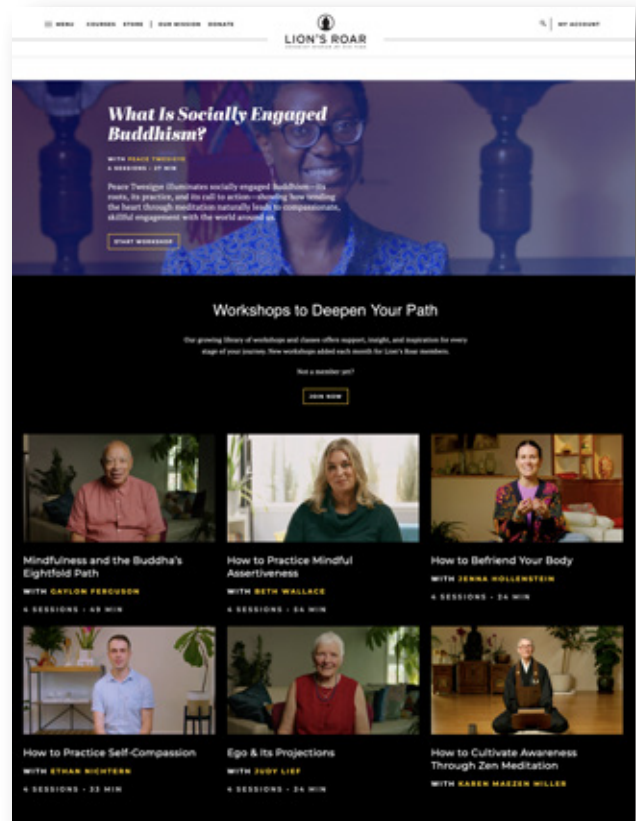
☰ MENU COURSES STORE | OUR MISSION DONATE

LION'S ROAR
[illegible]

MY ACCOUNT

What Is Socially Engaged Buddhism?

WITH PEACE TWESIGYE
4 SESSIONS • 27 MIN

Peace Twesigye illuminates socially engaged Buddhism—its roots, its practice, and its call to action—showing how tending the heart through meditation naturally leads to compassionate, skillful engagement with the world around us.

START WORKSHOP

Workshops to Deepen Your Path

Our growing library of workshops and classes offers support, insight, and inspiration for every stage of your journey. New workshops added each month for Lion's Roar members.

Not a member yet?

JOIN NOW

Mindfulness and the Buddha's Eightfold Path
WITH GAYLON FERGUSON
4 SESSIONS • 49 MIN

How to Practice Mindful Assertiveness
WITH BETH WALLACE
4 SESSIONS • 54 MIN

How to Befriend Your Body
WITH JENNA HOLLENSTEIN
4 SESSIONS • 24 MIN

How to Practice Self-Compassion
WITH ETHAN NICHTERN
4 SESSIONS • 33 MIN

Ego & Its Projections
WITH JUDY LIEF
4 SESSIONS • 34 MIN

How to Cultivate Awareness Through Zen Meditation
WITH KAREN MAEZEN MILLER